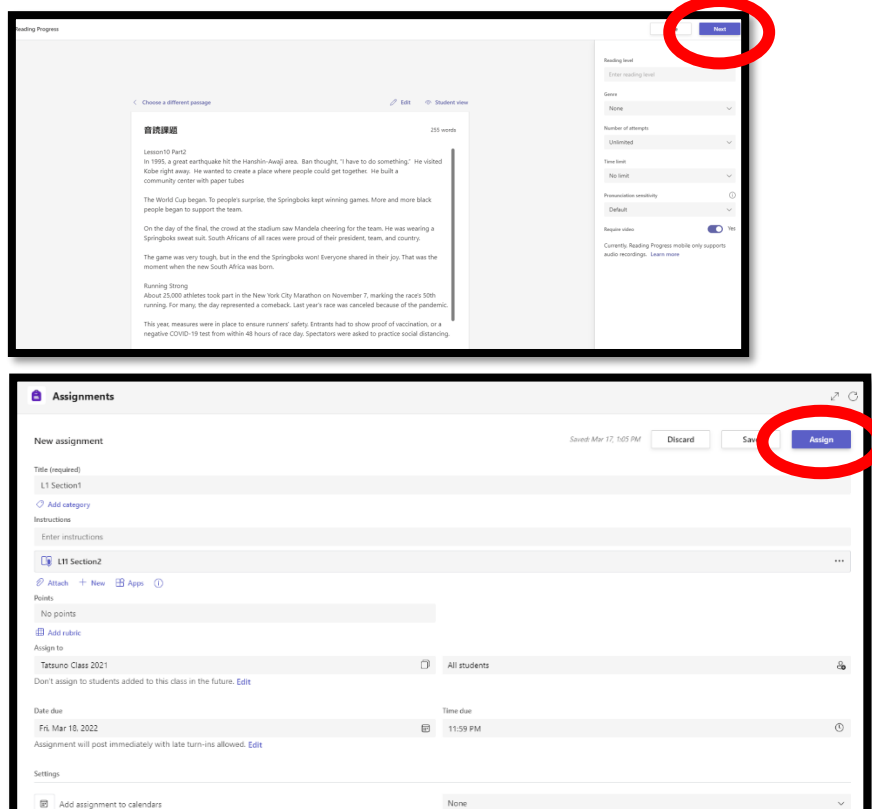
Reading Progress

Next

< Choose a different passage

Edit

Student view

音読課題

255 words

Lesson10 Part2
In 1995, a great earthquake hit the Hanshin-Awaji area. Ban thought, "I have to do something." He visited Kobe right away. He wanted to create a place where people could get together. He built a community center with paper tubes

The World Cup began. To people's surprise, the Springboks kept winning games. More and more black people began to support the team.

On the day of the final, the crowd at the stadium saw Mandela cheering for the team. He was wearing a Springboks sweat suit. South Africans of all races were proud of their president, team, and country.

The game was very tough, but in the end the Springboks won! Everyone shared in their joy. That was the moment when the new South Africa was born.

Running Strong
About 25,000 athletes took part in the New York City Marathon on November 7, marking the race's 50th running. For many, the day represented a comeback. Last year's race was canceled because of the pandemic.

This year, measures were in place to ensure runners' safety. Entrants had to show proof of vaccination, or a negative COVID-19 test from within 48 hours of race day. Spectators were asked to practice social distancing.

Reading level
Enter reading level

Genre
None

Number of attempts
Unlimited

Time limit
No limit

Pronunciation sensitivity
Default

Require video
Yes

Currently, Reading Progress mobile only supports audio recordings. Learn more

Assignments

New assignment

Saved: Mar 17, 1:05 PM

Discard

Save

Assign

Title (required)
L1 Section1

Add category

Instructions
Enter instructions

L11 Section2

Attach + New Apps

Points
No points

Add rubric

Assign to
Tatsuno Class 2021

All students

Don't assign to students added to this class in the future. Edit

Date due
Fri, Mar 18, 2022

Time due
11:59 PM

Assignment will post immediately with late turn-ins allowed. Edit

Settings

Add assignment to calendars

None